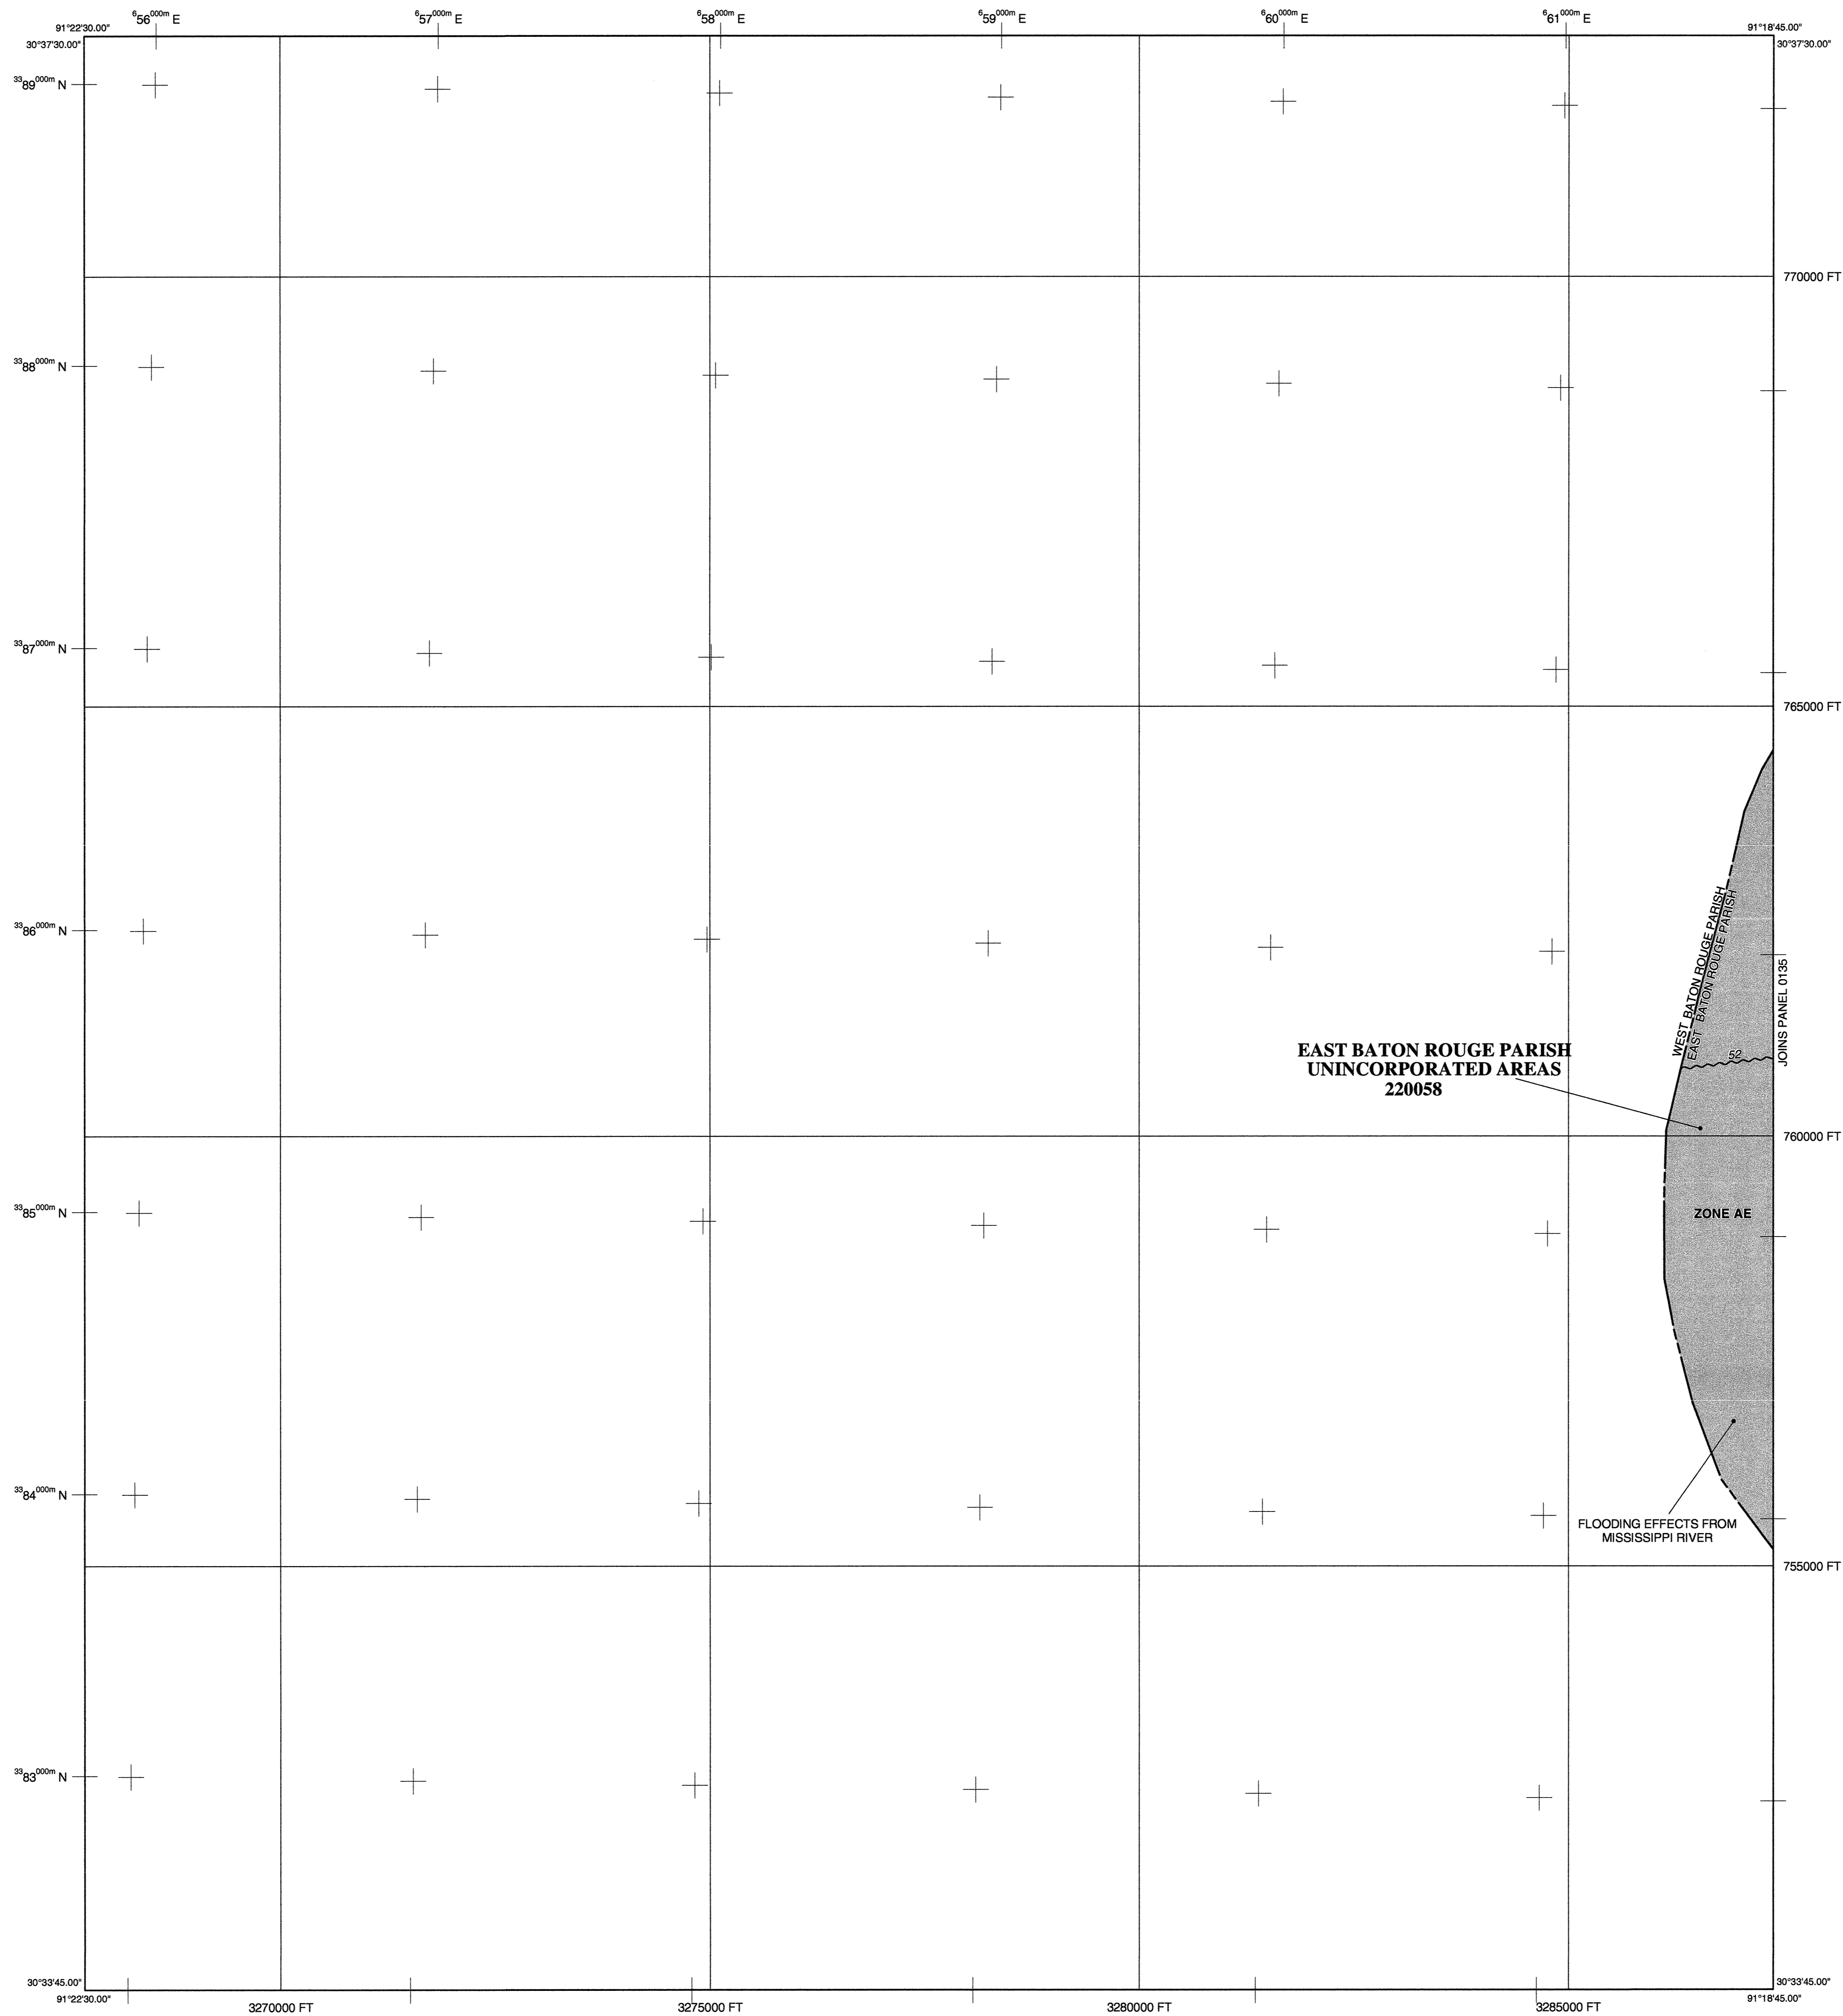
$^{6}56^{000m}$ E
$^{6}57^{000m}$ E
$^{6}58^{000m}$ E
$^{6}59^{000m}$ E
$^{6}60^{000m}$ E
$^{6}61^{000m}$ E

91°22'30.00"
30°37'30.00"

91°18'45.00"
30°37'30.00"

$^{33}89^{000m}$ N

770000 FT

$^{33}88^{000m}$ N

$^{33}87^{000m}$ N

765000 FT

$^{33}86^{000m}$ N

WEST BATON ROUGE PARISH
EAST BATON ROUGE PARISH

JOINS PANEL 0135

52

EAST BATON ROUGE PARISH
UNINCORPORATED AREAS
220058

760000 FT

$^{33}85^{000m}$ N

ZONE AE

$^{33}84^{000m}$ N

FLOODING EFFECTS FROM
MISSISSIPPI RIVER

755000 FT

$^{33}83^{000m}$ N

30°33'45.00"
91°22'30.00"

3270000 FT
3275000 FT
3280000 FT
3285000 FT

30°33'45.00"
91°18'45.00"